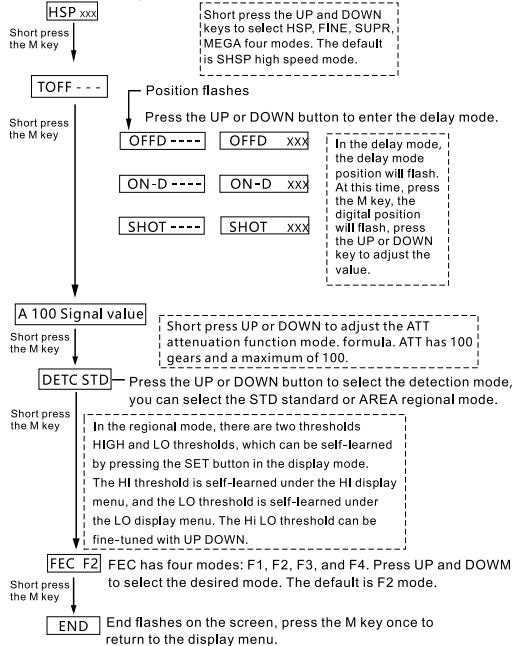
HSP xxx

Short press the UP and DOWN keys to select HSP, FINE, SUPR, MEGA four modes. The default is SHSP high speed mode.

Short press the M key

TOFF - - -

Position flashes

Press the UP or DOWN button to enter the delay mode.

Short press the M key

OFFD ----   OFFD xxx

ON-D ----   ON-D xxx

SHOT ----   SHOT xxx

In the delay mode, the delay mode position will flash. At this time, press the M key, the digital position will flash, press the UP or DOWN key to adjust the value.

A 100 Signal value

Short press UP or DOWN to adjust the ATT attenuation function mode. formula. ATT has 100 gears and a maximum of 100.

Short press the M key

DETC STD

Press the UP or DOWN button to select the detection mode, you can select the STD standard or AREA regional mode.

Short press the M key

In the regional mode, there are two thresholds HIGH and LO thresholds, which can be self-learned by pressing the SET button in the display mode. The HI threshold is self-learned under the HI display menu, and the LO threshold is self-learned under the LO display menu. The Hi LO threshold can be fine-tuned with UP DOWN.

FEC F2

FEC has four modes: F1, F2, F3, and F4. Press UP and DOWM to select the desired mode. The default is F2 mode.

Short press the M key

END

End flashes on the screen, press the M key once to return to the display menu.